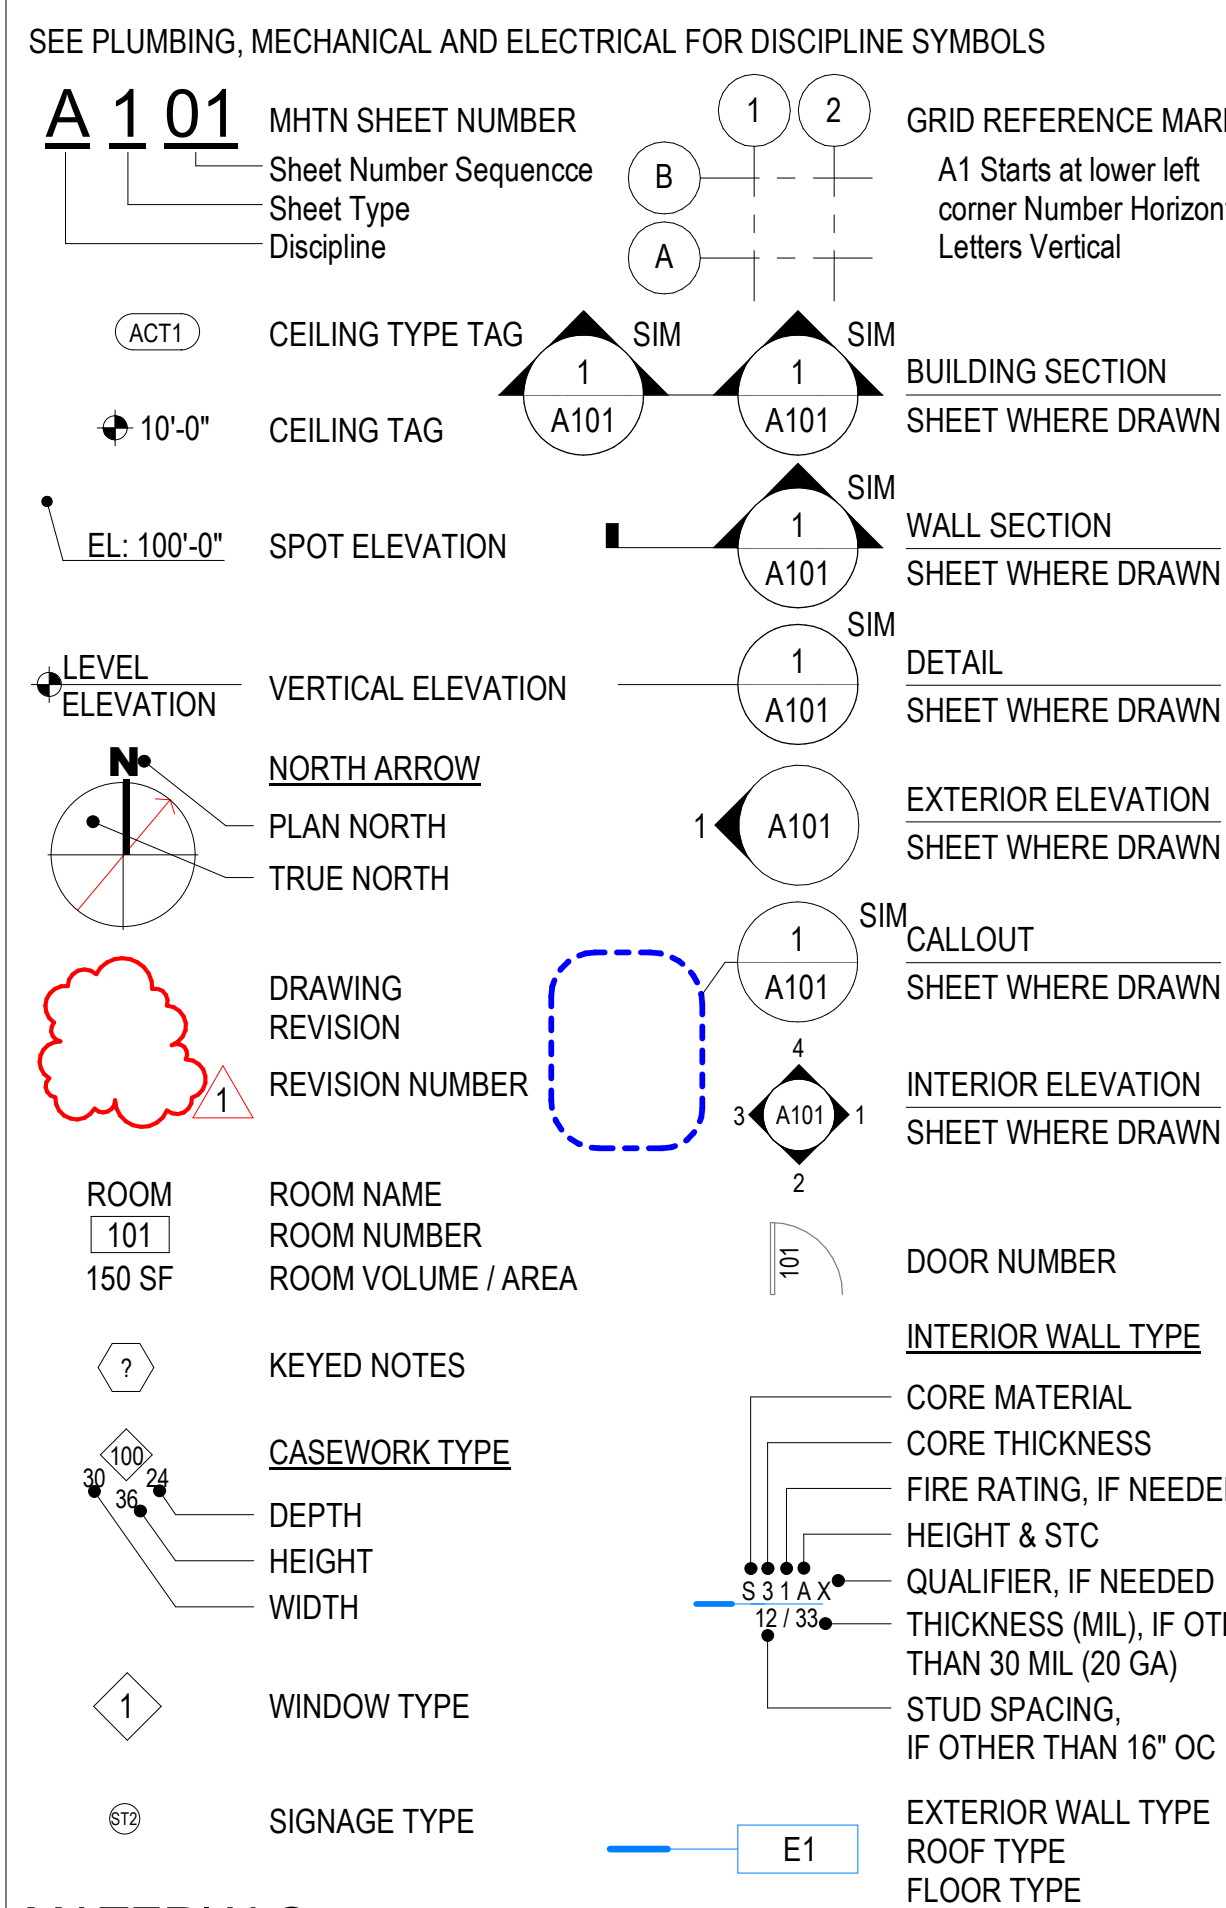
SEE PLUMBING, MECHANICAL AND ELECTRICAL FOR DISCIPLINE SYMBOLS

A 1 01

MHTN SHEET NUMBER
Sheet Number Sequencce
Sheet Type
Discipline

1 2
B
A

GRID REFERENCE MAR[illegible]
A1 Starts at lower left corner Number Horizon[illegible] Letters Vertical

ACT1 CEILING TYPE TAG

SIM 1 A101 SIM 1 A101

BUILDING SECTION
SHEET WHERE DRAWN

10'-0" CEILING TAG

SIM 1 A101
WALL SECTION
SHEET WHERE DRAWN

EL: 100'-0" SPOT ELEVATION

SIM 1 A101
DETAIL
SHEET WHERE DRAWN

LEVEL
ELEVATION
VERTICAL ELEVATION

N
NORTH ARROW
PLAN NORTH
TRUE NORTH

1 A101
EXTERIOR ELEVATION
SHEET WHERE DRAWN

SIM 1 A101
CALLOUT
SHEET WHERE DRAWN

DRAWING REVISION
1
REVISION NUMBER

4
3 A101 1
2
INTERIOR ELEVATION
SHEET WHERE DRAWN

ROOM
101
150 SF
ROOM NAME
ROOM NUMBER
ROOM VOLUME / AREA

101
DOOR NUMBER

INTERIOR WALL TYPE

? KEYED NOTES

CORE MATERIAL
CORE THICKNESS
FIRE RATING, IF NEEDE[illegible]
HEIGHT & STC

100
30 24
36
CASEWORK TYPE
DEPTH
HEIGHT
WIDTH

S 3 1 A X
12 / 33
QUALIFIER, IF NEEDED
THICKNESS (MIL), IF OT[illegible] THAN 30 MIL (20 GA)
STUD SPACING, IF OTHER THAN 16" OC

1 WINDOW TYPE

ST2 SIGNAGE TYPE

E1
EXTERIOR WALL TYPE
ROOF TYPE
FLOOR TYPE